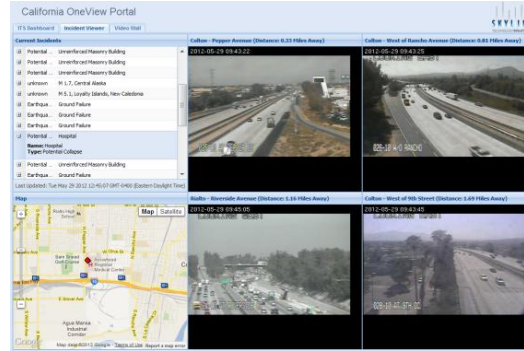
California OneView Portal

ITS Dashboard | Incident Viewer | Video Wall

Current Incidents

Potential ... Unreinforced Masonry Building
Potential ... Unreinforced Masonry Building
Potential ... Unreinforced Masonry Building
unknown M 1.7, Central Alaska
unknown M 5.1, Loyalty Islands, New Caledonia
Earthqua... Ground Failure
Earthqua... Ground Failure
Earthqua... Ground Failure
Potential ... Hospital
Name: Hospital
Type: Potential Collapse
Potential ... Unreinforced Masonry Building
Earthqua... Ground Failure

Last Updated: Tue May 29 2012 12:45:07 GMT-0400 (Eastern Daylight Time)

Map

Map Satellite

San Bernardino Golf Course

Arrowhead Regional Medical Center

Agua Mansa Industrial Center

Google

Map data ©2012 Google - Terms of Use Report a map error

Colton - Pepper Avenue (Distance: 0.33 Miles Away)
2012-05-29 09:43:22

Colton - West of Rancho Avenue (Distance: 0.81 Miles Away)
2012-05-29 09:43:25
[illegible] RANCHO

Rialto - Riverside Avenue (Distance: 1.16 Miles Away)
2012-05-29 09:43:28

Colton - West of 9th Street (Distance: 1.69 Miles Away)
2012-05-29 09:43:45
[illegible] 9TH ST

SKYLINE